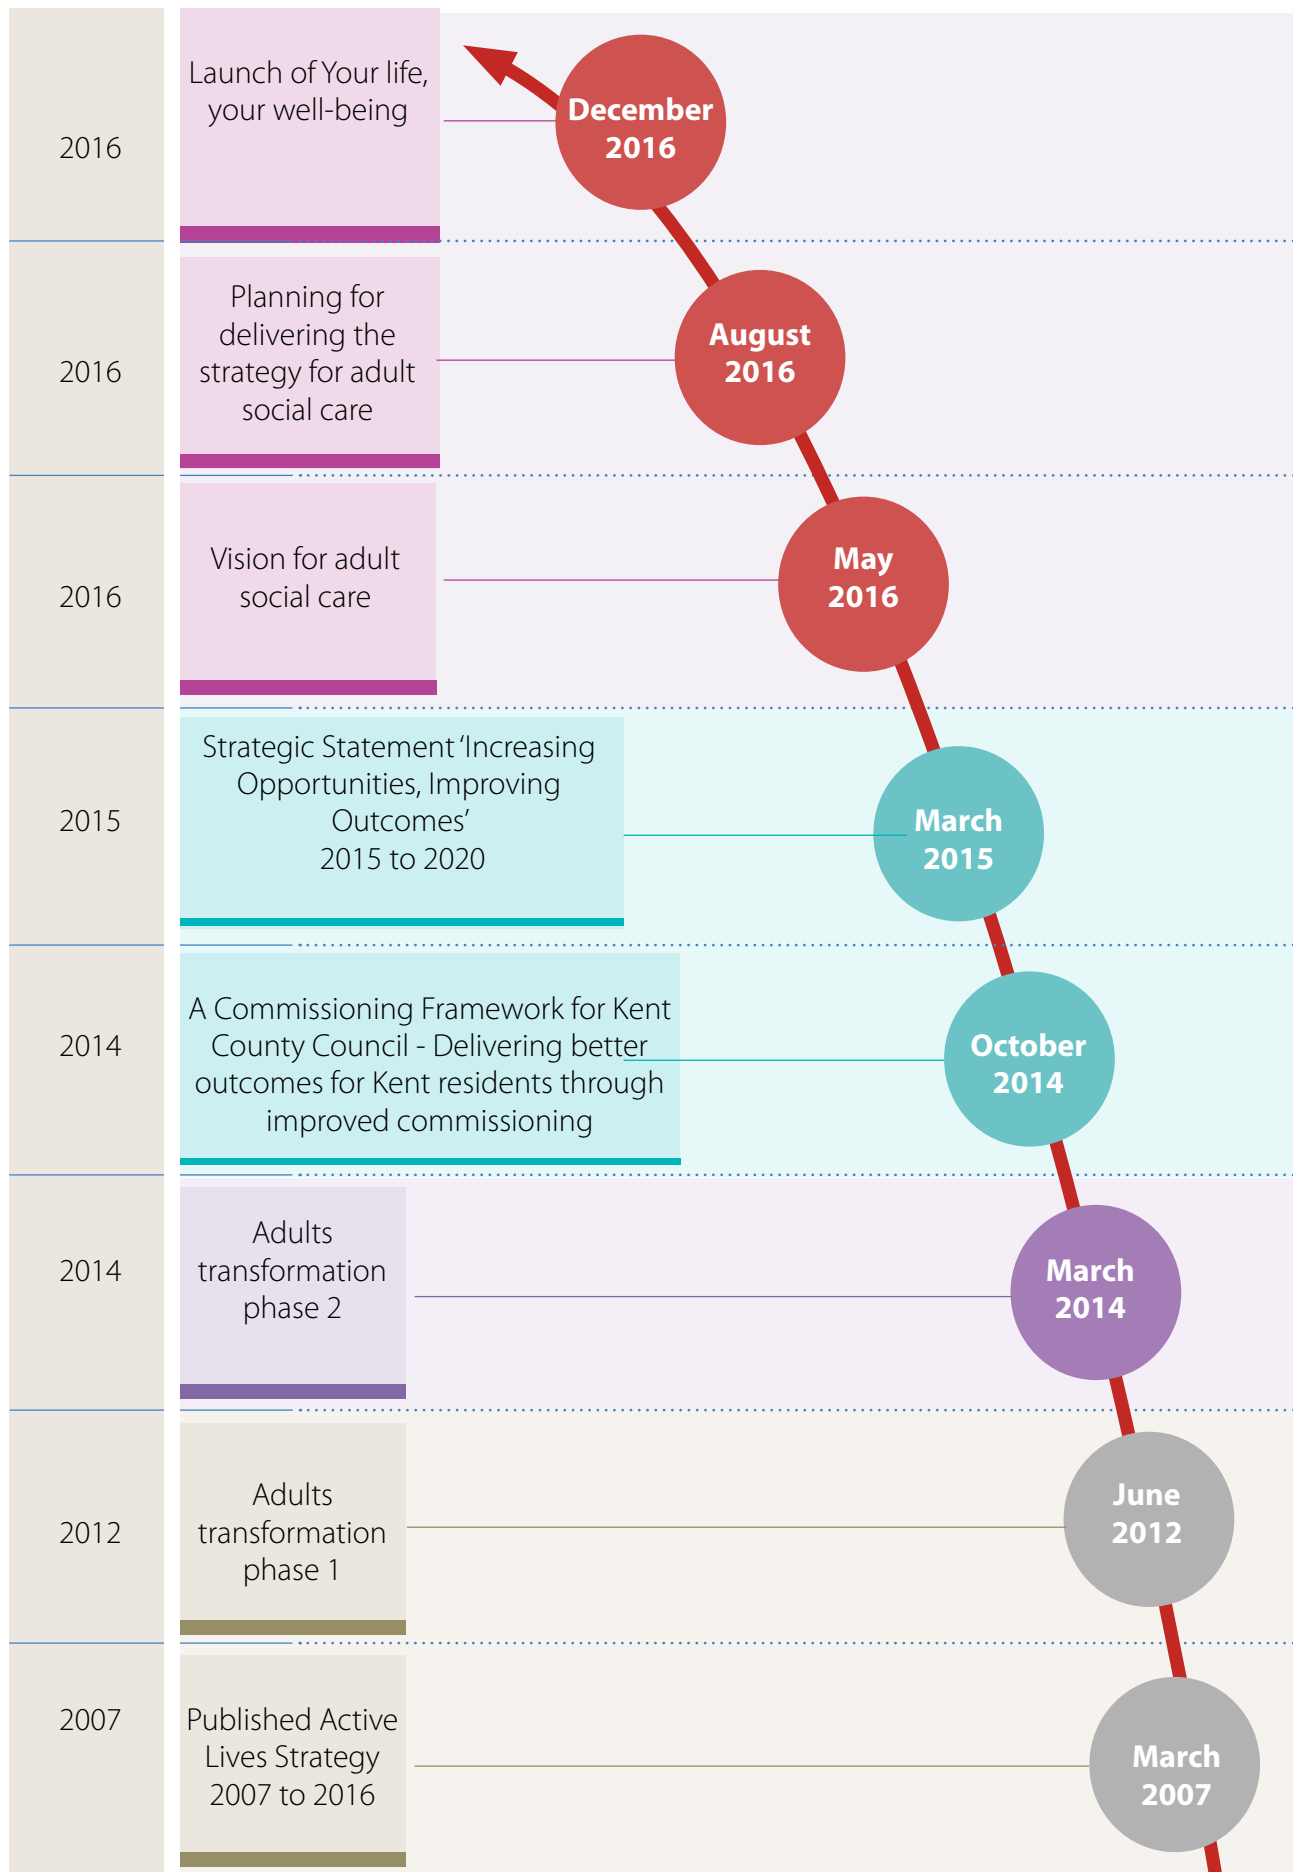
2016

Launch of Your life, your well-being

December 2016

2016

Planning for delivering the strategy for adult social care

August 2016

2016

Vision for adult social care

May 2016

2015

Strategic Statement 'Increasing Opportunities, Improving Outcomes' 2015 to 2020

March 2015

2014

A Commissioning Framework for Kent County Council - Delivering better outcomes for Kent residents through improved commissioning

October 2014

2014

Adults transformation phase 2

March 2014

2012

Adults transformation phase 1

June 2012

2007

Published Active Lives Strategy 2007 to 2016

March 2007